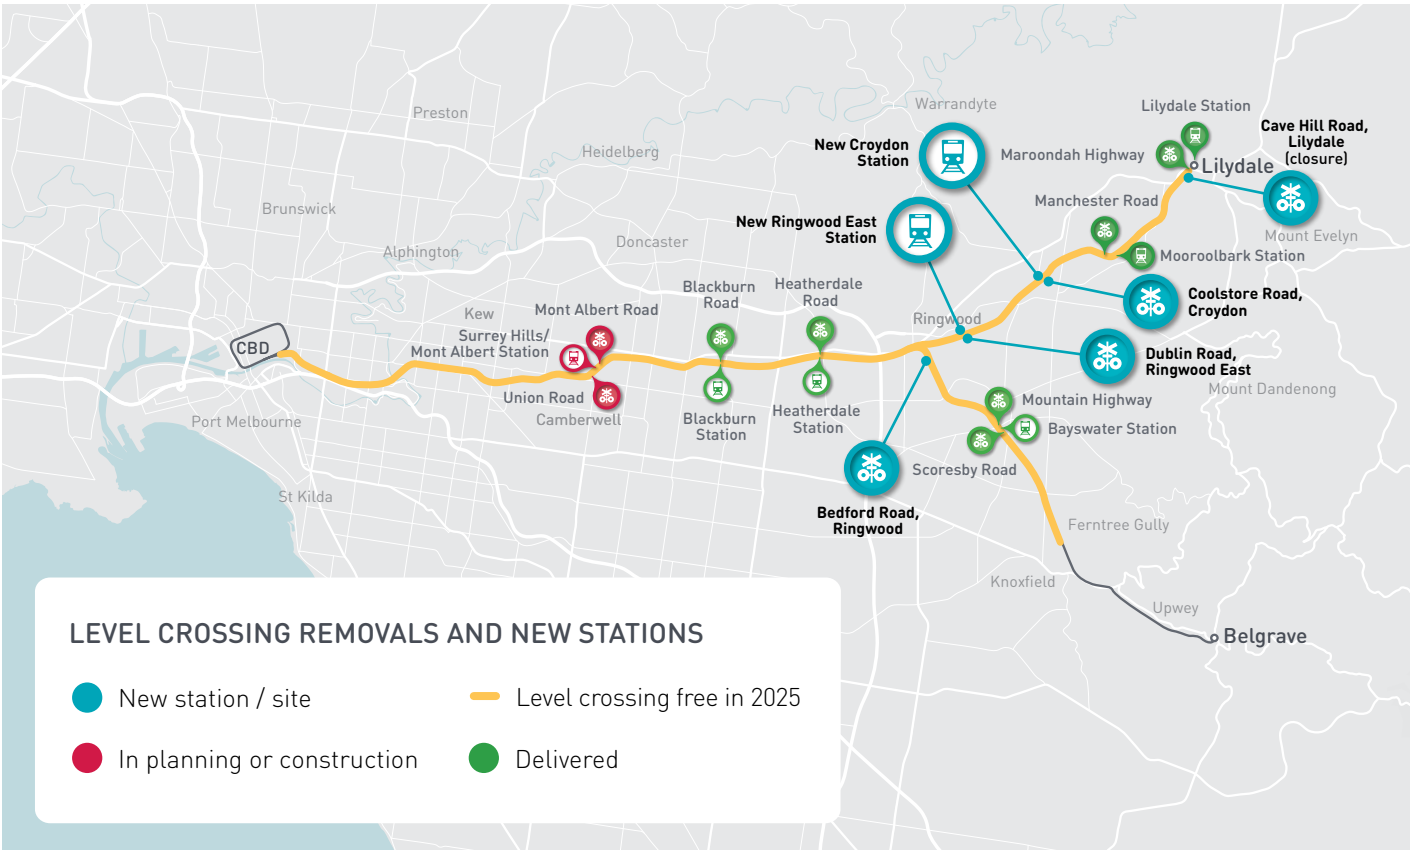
Preston
Warrandyte
Heidelberg
Brunswick
Alphington
Doncaster
Kew
CBD
Port Melbourne
St Kilda
Camberwell
Ringwood
Mount Evelyn
Mount Dandenong
Ferntree Gully
Knoxfield
Upwey
Belgrave
Lilydale

Lilydale Station
Cave Hill Road, Lilydale (closure)
New Croydon Station
Maroondah Highway
Manchester Road
New Ringwood East Station
Mooroolbark Station
Coolstore Road, Croydon
Dublin Road, Ringwood East
Blackburn Road
Heatherdale Road
Mont Albert Road
Surrey Hills/ Mont Albert Station
Union Road
Blackburn Station
Heatherdale Station
Mountain Highway
Bayswater Station
Scoresby Road
Bedford Road, Ringwood

LEVEL CROSSING REMOVALS AND NEW STATIONS

New station / site
Level crossing free in 2025
In planning or construction
Delivered